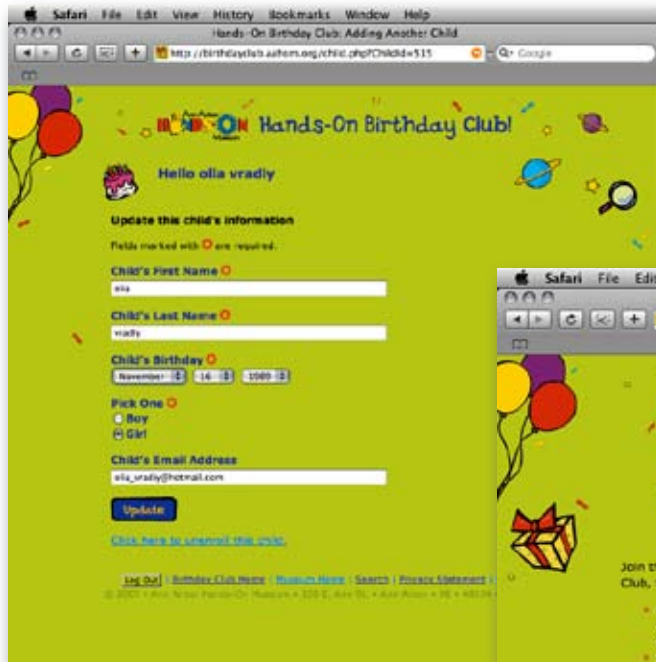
Safari File Edit View History Bookmarks Window Help

Hands-On Birthday Club: Adding Another Child

http://birthdayclub.aahom.org/child.php?ChildId=515

Q- Google

Ann Arbor HANDS-ON Museum Hands-On Birthday Club!

Hello olia vradly

Update this child's information

Fields marked with ○ are required.

Child's First Name ○

olia

Child's Last Name ○

vradly

Child's Birthday ○

November 16 1989

Pick One ○

Boy

Girl

Child's Email Address

olia_vradly@hotmail.com

Update

Click here to unenroll this child.

Log Out | Birthday Club Home | Museum Home | Search | Privacy Statement |

© 2001 • Ann Arbor Hands-On Museum • 220 E. Ann St. • Ann Arbor • MI • 48104

Safari File Edi

Join t
Club,